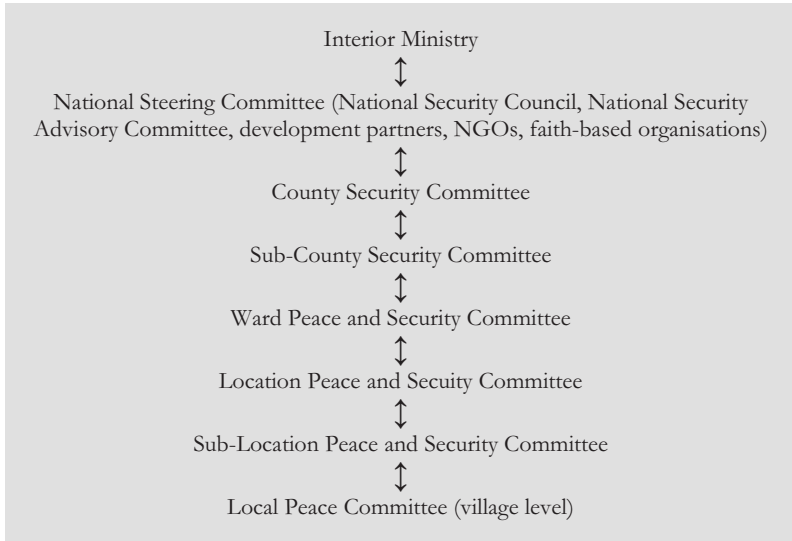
Interior Ministry
↕
National Steering Committee (National Security Council, National Security Advisory Committee, development partners, NGOs, faith-based organisations)
↕
County Security Committee
↕
Sub-County Security Committee
↕
Ward Peace and Security Committee
↕
Location Peace and Secuity Committee
↕
Sub-Location Peace and Security Committee
↕
Local Peace Committee (village level)